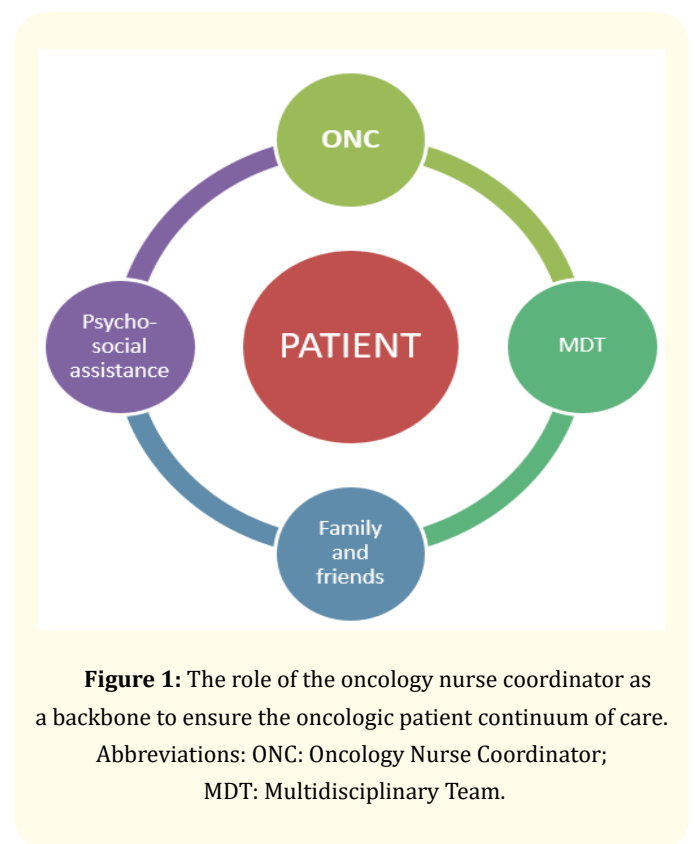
ONC

Psycho-social assistance

PATIENT

MDT

Family and friends

**Figure 1:** The role of the oncology nurse coordinator as a backbone to ensure the oncologic patient continuum of care. Abbreviations: ONC: Oncology Nurse Coordinator; MDT: Multidisciplinary Team.